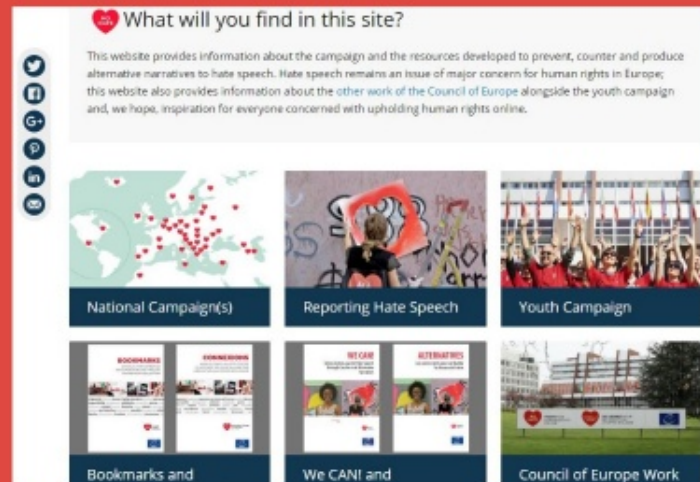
What will you find in this site?

This website provides information about the campaign and the resources developed to prevent, counter and produce alternative narratives to hate speech. Hate speech remains an issue of major concern for human rights in Europe; this website also provides information about the other work of the Council of Europe alongside the youth campaign and, we hope, inspiration for everyone concerned with upholding human rights online.

National Campaign(s)

Reporting Hate Speech

Youth Campaign

BOOKMARKS

CONNEXIONS

WE CAN!

ALTERNATIVES

Bookmarks and

We CAN! and

Council of Europe Work